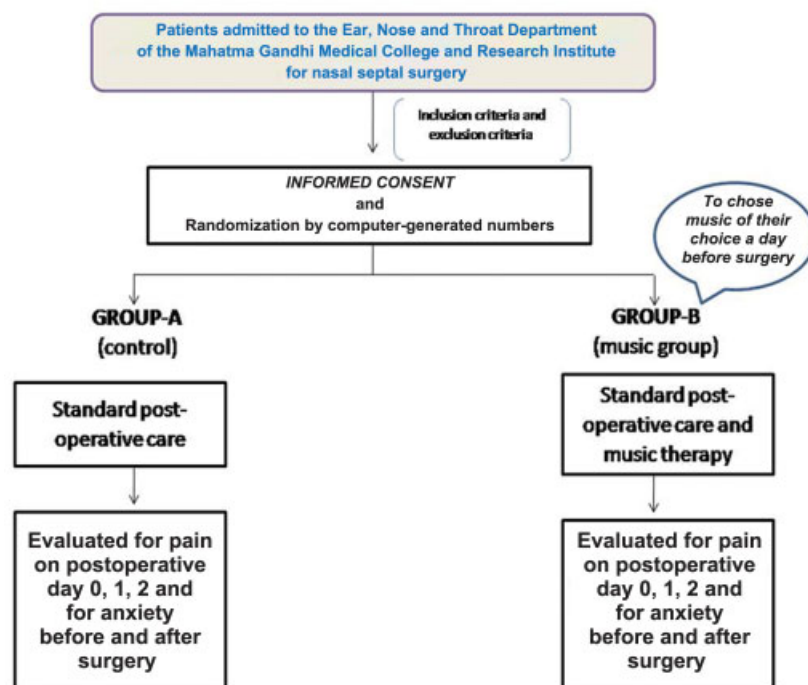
Patients admitted to the Ear, Nose and Throat Department of the Mahatma Gandhi Medical College and Research Institute for nasal septal surgery

Inclusion criteria and exclusion criteria

INFORMED CONSENT
and
Randomization by computer-generated numbers

To chose music of their choice a day before surgery

GROUP-A
(control)

GROUP-B
(music group)

Standard post-operative care

Standard post-operative care and music therapy

Evaluated for pain on postoperative day 0, 1, 2 and for anxiety before and after surgery

Evaluated for pain on postoperative day 0, 1, 2 and for anxiety before and after surgery